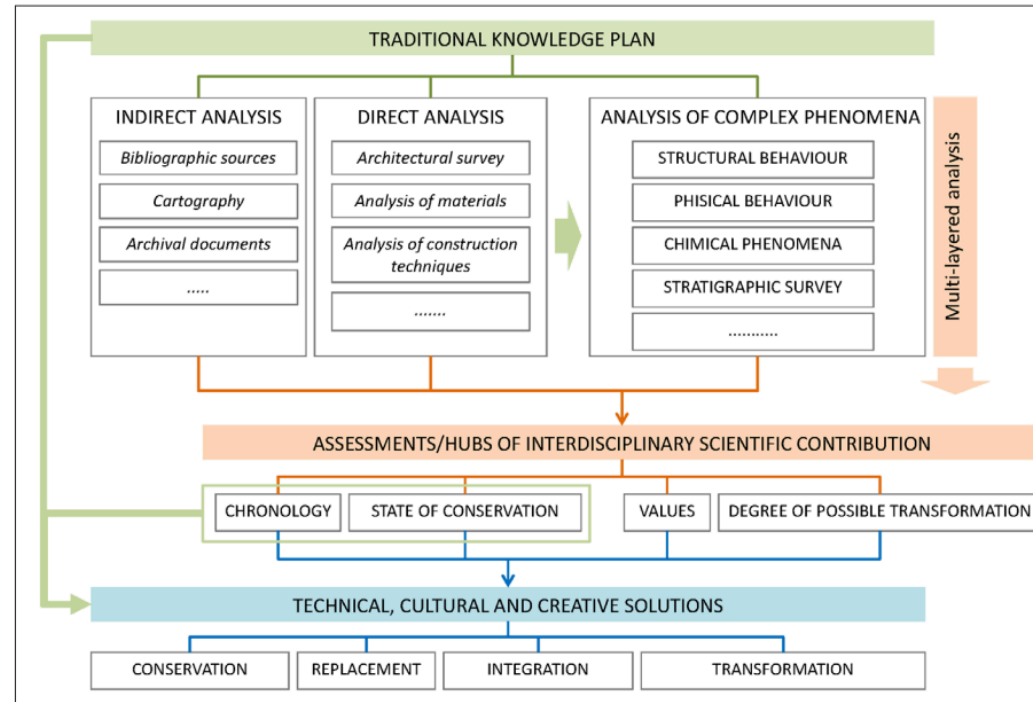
TRADITIONAL KNOWLEDGE PLAN

INDIRECT ANALYSIS

Bibliographic sources

Cartography

Archival documents

.....

DIRECT ANALYSIS

Architectural survey

Analysis of materials

Analysis of construction techniques

.......

ANALYSIS OF COMPLEX PHENOMENA

STRUCTURAL BEHAVIOUR

PHISICAL BEHAVIOUR

CHIMICAL PHENOMENA

STRATIGRAPHIC SURVEY

...........

Multi-layered analysis

ASSESSMENTS/HUBS OF INTERDISCIPLINARY SCIENTIFIC CONTRIBUTION

CHRONOLOGY

STATE OF CONSERVATION

VALUES

DEGREE OF POSSIBLE TRANSFORMATION

TECHNICAL, CULTURAL AND CREATIVE SOLUTIONS

CONSERVATION

REPLACEMENT

INTEGRATION

TRANSFORMATION